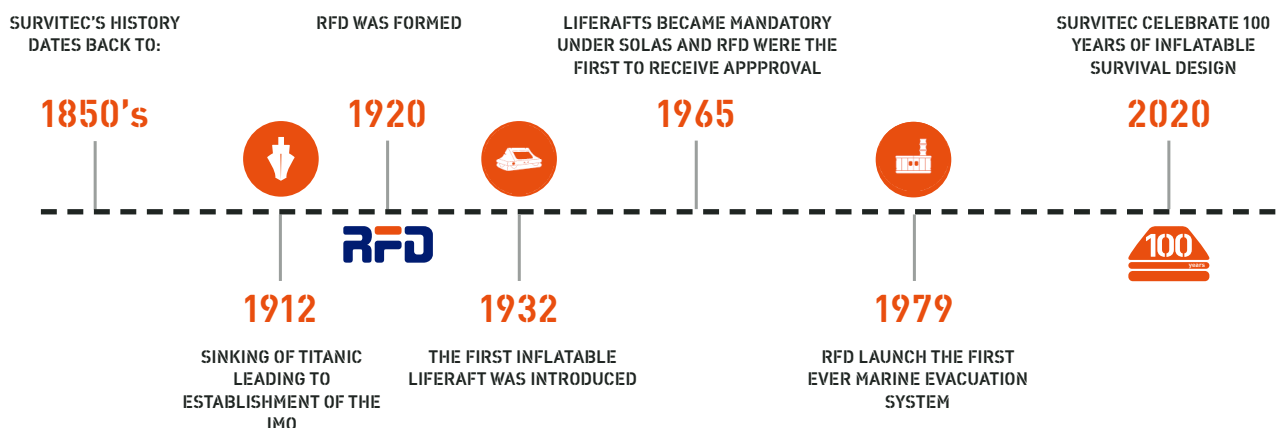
SURVITEC'S HISTORY DATES BACK TO:

1850's

RFD WAS FORMED

1920

RFD

LIFERAFTS BECAME MANDATORY UNDER SOLAS AND RFD WERE THE FIRST TO RECEIVE APPPROVAL

1965

SURVITEC CELEBRATE 100 YEARS OF INFLATABLE SURVIVAL DESIGN

2020

100 years

1912

SINKING OF TITANIC LEADING TO ESTABLISHMENT OF THE IMO

1932

THE FIRST INFLATABLE LIFERAFT WAS INTRODUCED

1979

RFD LAUNCH THE FIRST EVER MARINE EVACUATION SYSTEM